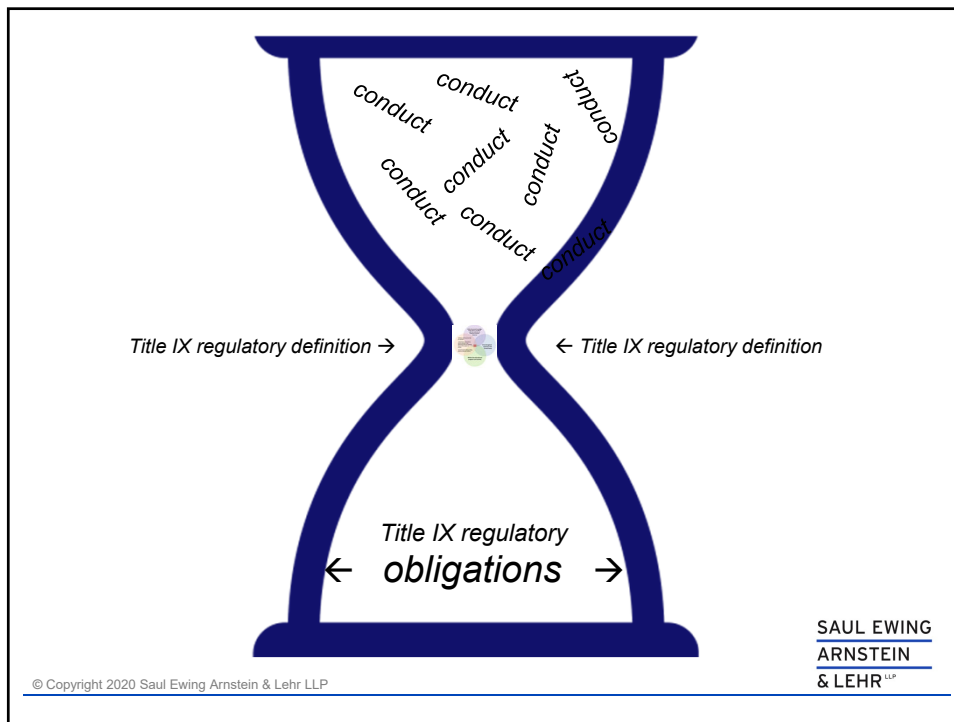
conduct conduct conduct

conduct conduct conduct

conduct conduct conduct

Title IX regulatory definition → ← Title IX regulatory definition

Title IX regulatory
← obligations →

© Copyright 2020 Saul Ewing Arnstein & Lehr LLP

SAUL EWING
ARNSTEIN
& LEHR LLP